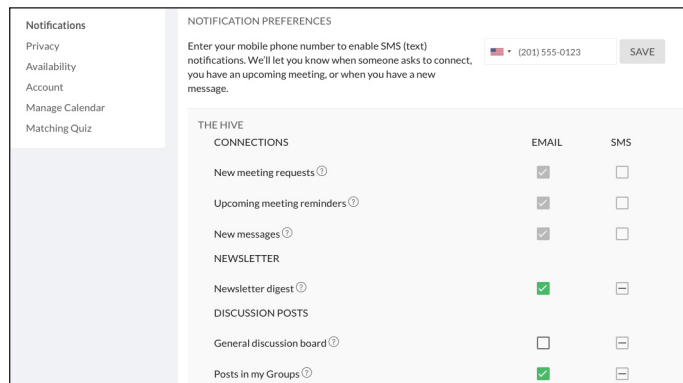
Notifications
Privacy
Availability
Account
Manage Calendar
Matching Quiz

NOTIFICATION PREFERENCES

Enter your mobile phone number to enable SMS (text) notifications. We'll let you know when someone asks to connect, you have an upcoming meeting, or when you have a new message.

(201) 555-0123

SAVE

THE HIVE

| CONNECTIONS | EMAIL | SMS |
|---|---|---|
| New meeting requests ? | | |
| Upcoming meeting reminders ? | | |
| New messages ? | | |
| NEWSLETTER | | |
| Newsletter digest ? | | |
| DISCUSSION POSTS | | |
| General discussion board ? | | |
| Posts in my Groups ? | | |